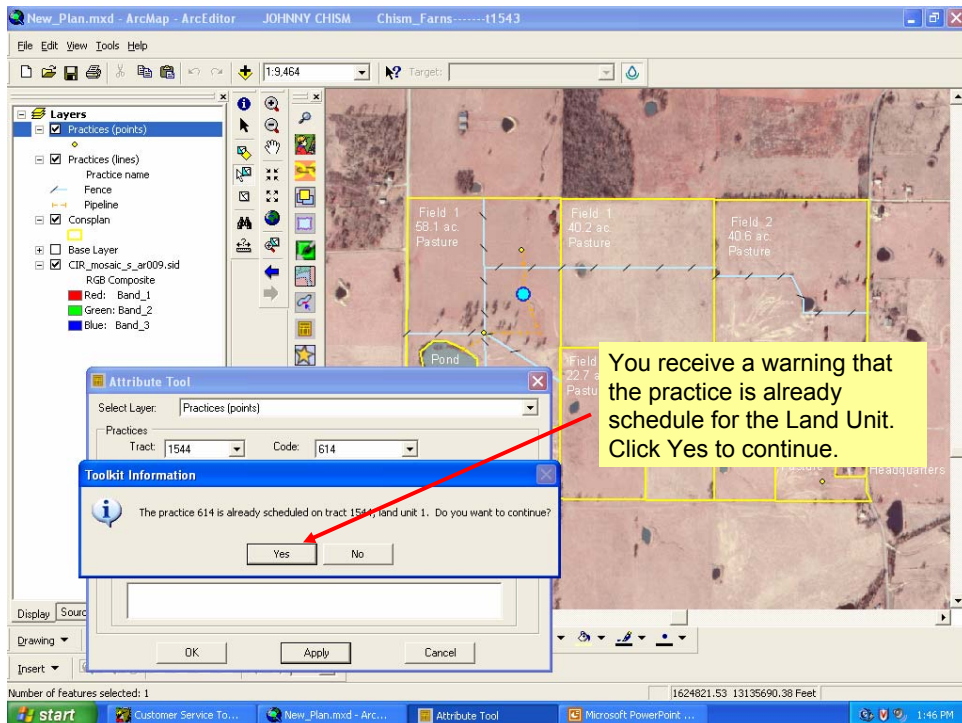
New_Plan.mxd - ArcMap - ArcEditor JOHNNY CHISM Chism_Farns-------t1543

File Edit View Tools Help

1:9,464

Target:

Layers
Practices (points)
Practices (lines)
Practice name
Fence
Pipeline
Consplan
Base Layer
CIR_mosaic_s_ar009.sid
RGB Composite
Red: Band_1
Green: Band_2
Blue: Band_3

Field 1
58.1 ac.
Pasture

Field 1
40.2 ac.
Pasture

Field 2
40.6 ac.
Pasture

Pond

Field
22.7 a
Pastu

Headquarters

You receive a warning that the practice is already schedule for the Land Unit. Click Yes to continue.

Attribute Tool
Select Layer: Practices (points)
Practices
Tract: 1544
Code: 614

Toolkit Information
The practice 614 is already scheduled on tract 1544, land unit 1. Do you want to continue?
Yes
No

OK
Apply
Cancel

Display Sourc

Drawing

Insert

Number of features selected: 1

1624821.53 13135690.38 Feet

start
Customer Service To...
New_Plan.mxd - Arc...
Attribute Tool
Microsoft PowerPoint ...
1:46 PM